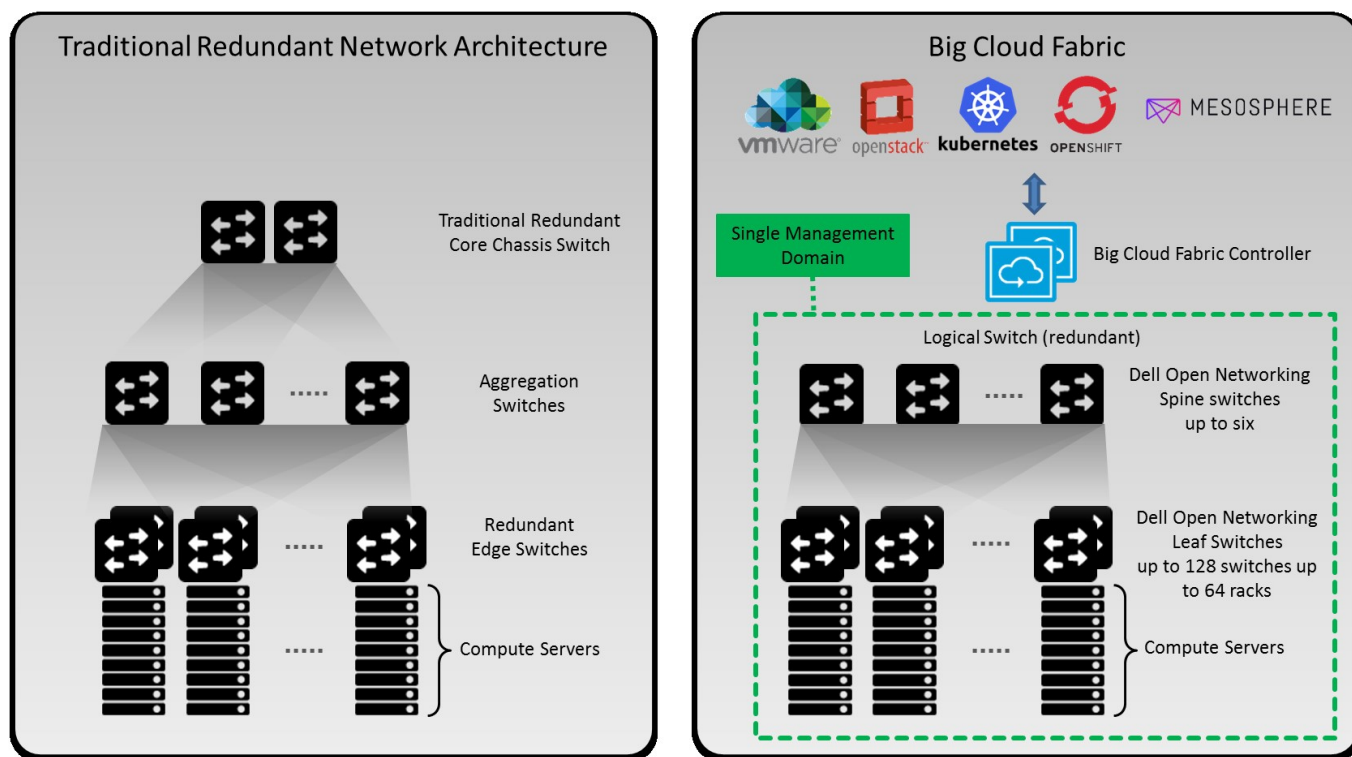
Traditional Redundant Network Architecture

Traditional Redundant Core Chassis Switch

Aggregation Switches

.....

Redundant Edge Switches

.....

.....

Compute Servers

Big Cloud Fabric

vmware openstack kubernetes OPENSHIFT MESOSPHERE

Single Management Domain

Big Cloud Fabric Controller

Logical Switch (redundant)

Dell Open Networking Spine switches up to six

.....

Dell Open Networking Leaf Switches up to 128 switches up to 64 racks

.....

.....

Compute Servers